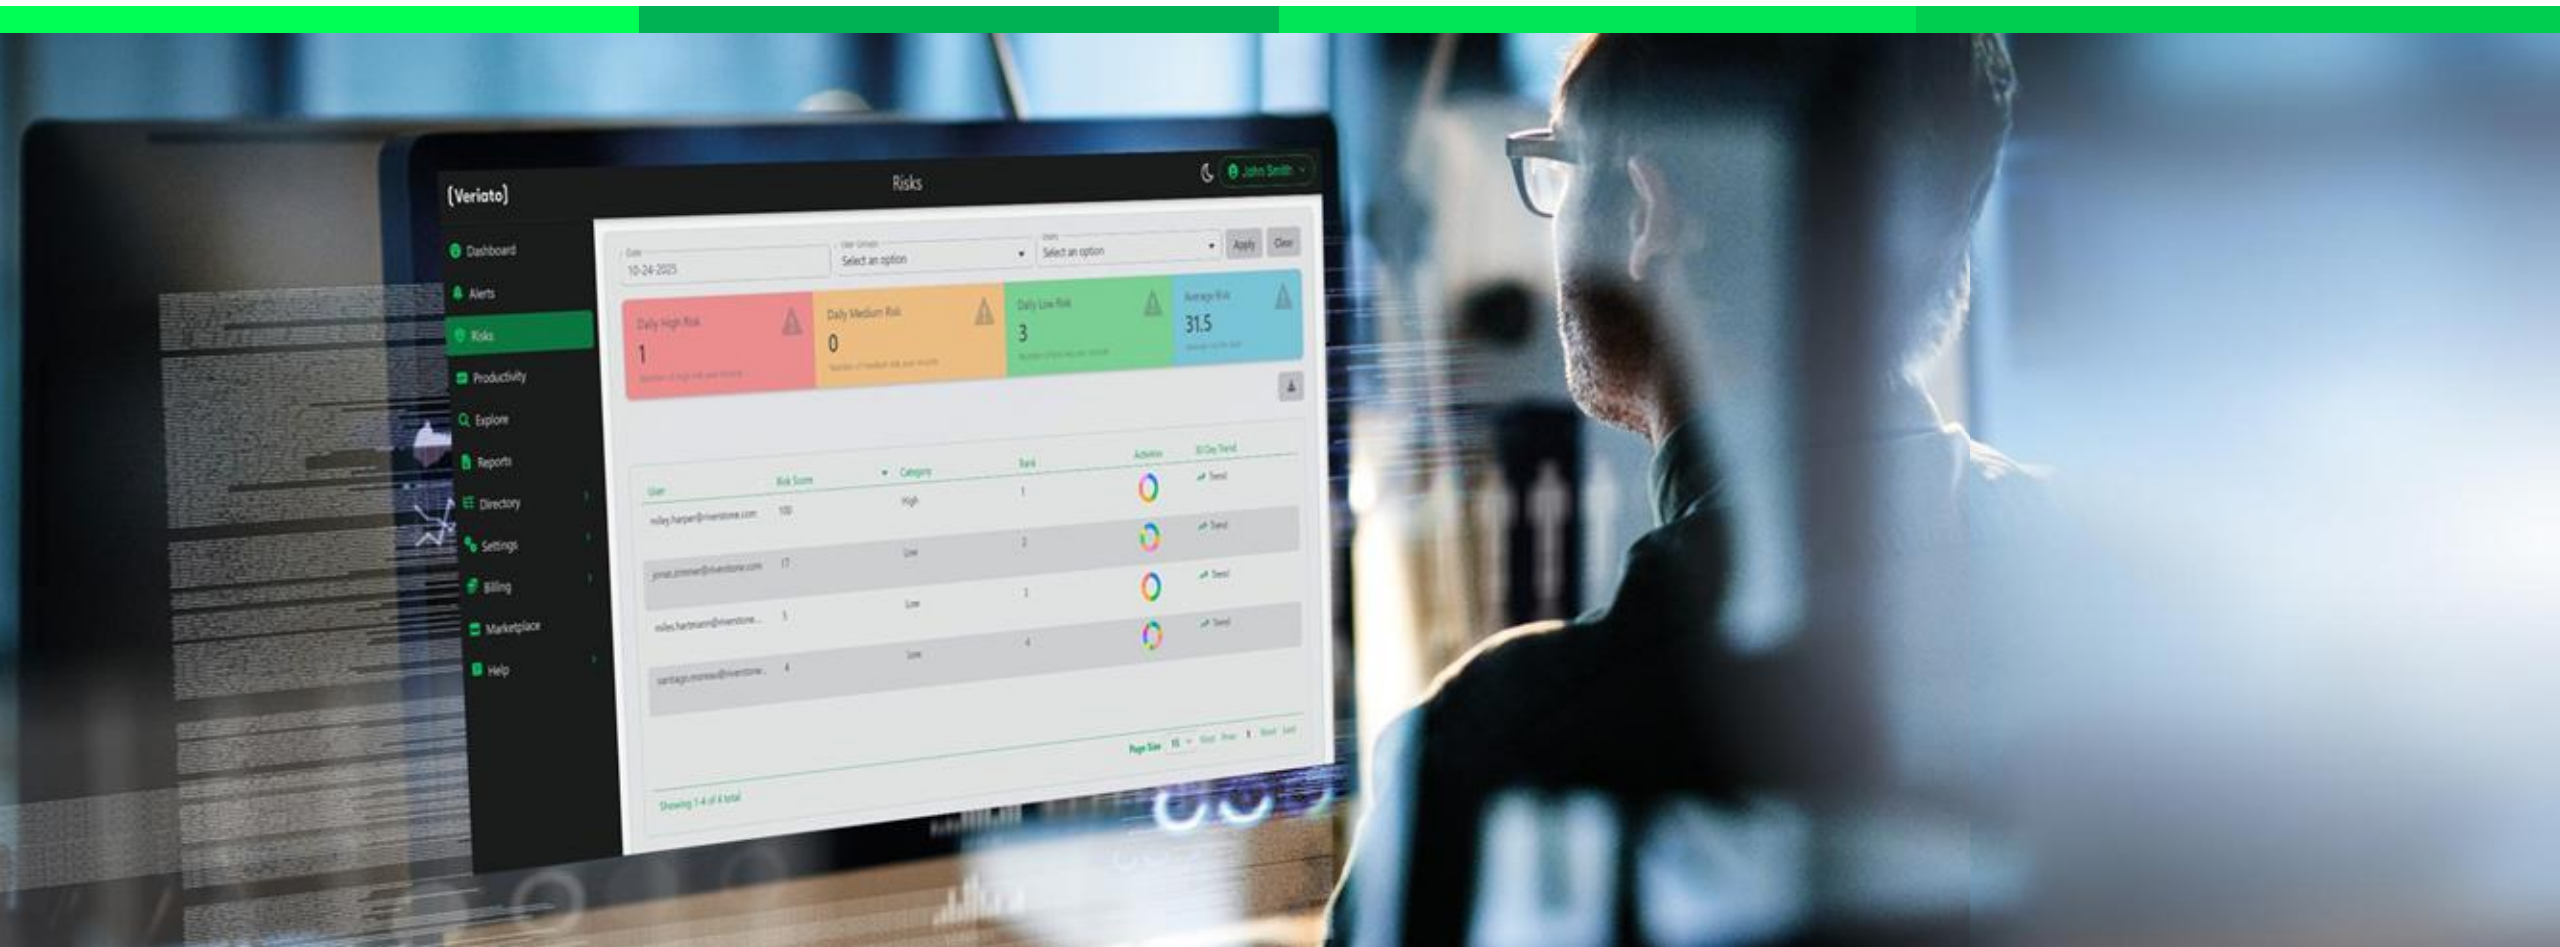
(Veriato)

Risks

John Smith

Dashboard
Alerts
Risks
Productivity
Explore
Reports
Directory
Settings
Billing
Marketplace
Help

Date
10-24-2025

User Groups
Select an option

Users
Select an option

Apply
Clear

Daily High Risk
1
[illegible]

Daily Medium Risk
0
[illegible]

Daily Low Risk
3
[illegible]

Average Risk
31.5
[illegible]

| User | Risk Score | Category | Rank | Activities | 30 Day Trend |
|---|---|---|---|---|---|
| riley.harper@riverstone.com | 100 | High | 1 | | Trend |
| jonas.zimmer@riverstone.com | 17 | Low | 2 | | Trend |
| miles.hartmann@riverstone... | 5 | Low | 3 | | Trend |
| santiago.moreau@riverstone... | 4 | Low | 4 | | Trend |

Showing 1-4 of 4 total

Page Size 10 First Prev 1 Next Last